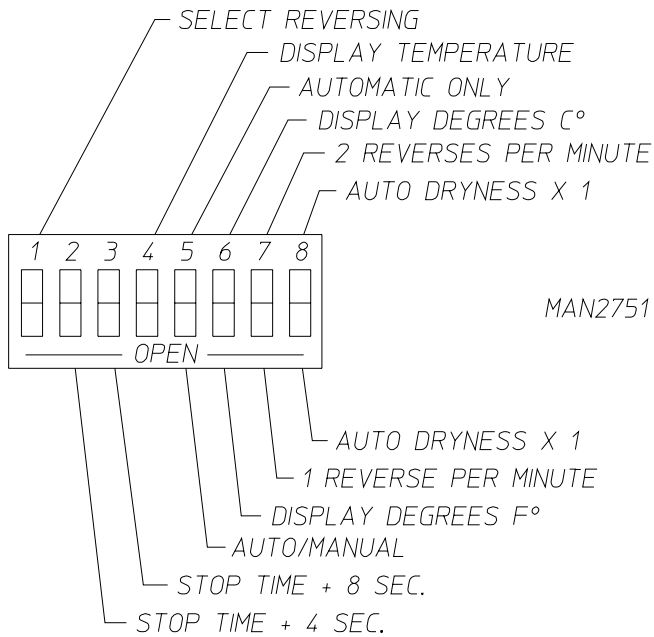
SELECT REVERSING
DISPLAY TEMPERATURE
AUTOMATIC ONLY
DISPLAY DEGREES C°
2 REVERSES PER MINUTE
AUTO DRYNESS X 1

1 2 3 4 5 6 7 8

MAN2751

OPEN

AUTO DRYNESS X 1
1 REVERSE PER MINUTE
DISPLAY DEGREES F°
AUTO/MANUAL
STOP TIME + 8 SEC.
STOP TIME + 4 SEC.